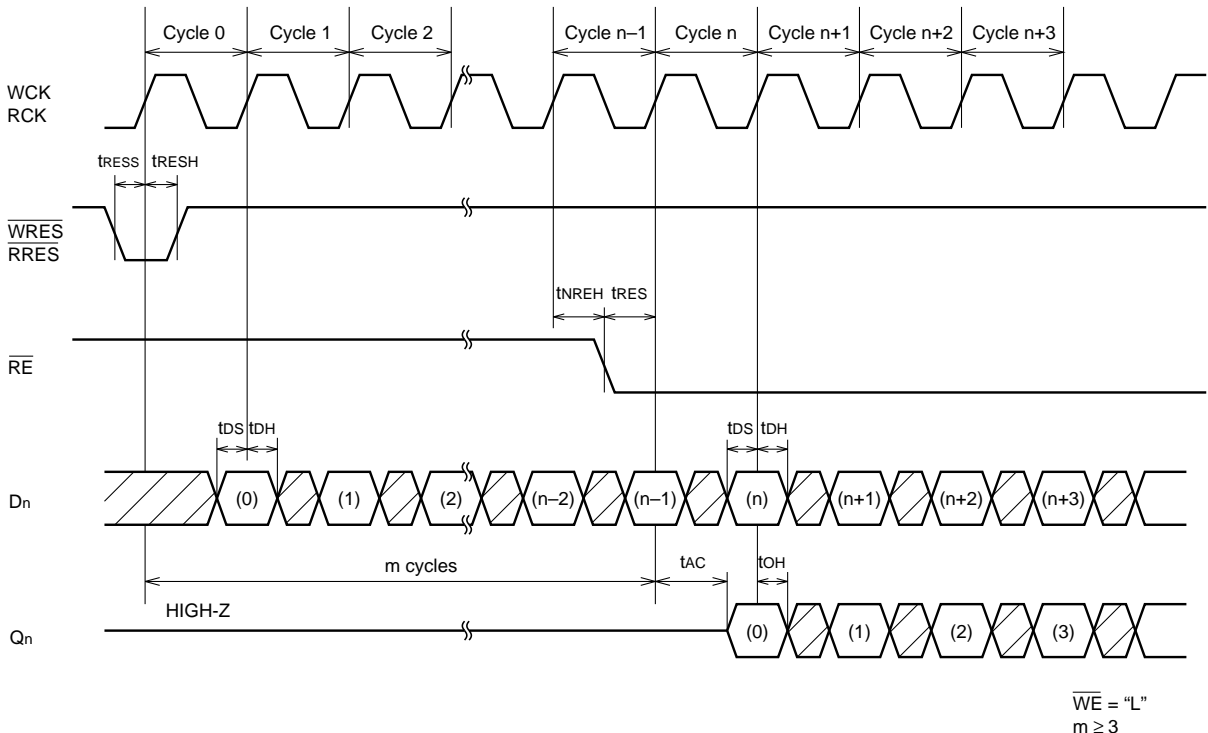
Cycle 0 Cycle 1 Cycle 2 Cycle n–1 Cycle n Cycle n+1 Cycle n+2 Cycle n+3

WCK
RCK

tRESS tRESH

$\overline{WRES}$
$\overline{RRES}$

tNREH tRES

$\overline{RE}$

tDS tDH tDS tDH

Dn

(0) (1) (2) (n–2) (n–1) (n) (n+1) (n+2) (n+3)

m cycles tAC tOH

HIGH-Z

Qn

(0) (1) (2) (3)

$\overline{WE}$ = “L”
m ≥ 3